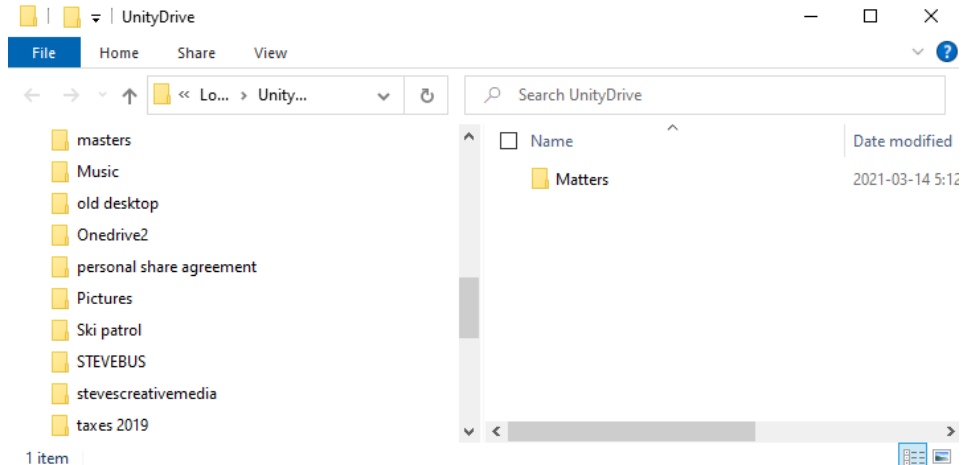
UnityDrive

File
Home
Share
View

« Lo... › Unity...

Search UnityDrive

masters
Music
old desktop
Onedrive2
personal share agreement
Pictures
Ski patrol
STEVEBUS
stevescreativemedia
taxes 2019

Name
Date modified
Matters
2021-03-14 5:12

1 item